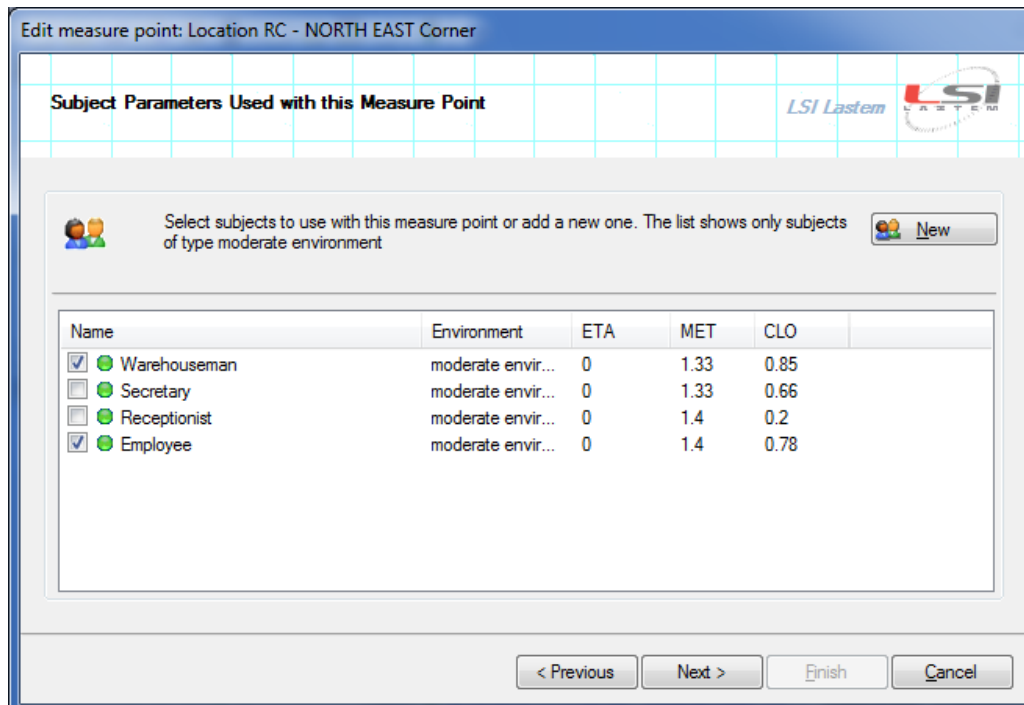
Edit measure point: Location RC - NORTH EAST Corner

Subject Parameters Used with this Measure Point

LSI Lastem

LSI LASTEM

Select subjects to use with this measure point or add a new one. The list shows only subjects of type moderate environment

New

| Name | Environment | ETA | MET | CLO |
|---|---|---|---|---|
| Warehouseman | moderate envir... | 0 | 1.33 | 0.85 |
| Secretary | moderate envir... | 0 | 1.33 | 0.66 |
| Receptionist | moderate envir... | 0 | 1.4 | 0.2 |
| Employee | moderate envir... | 0 | 1.4 | 0.78 |

< Previous

Next >

Finish

Cancel